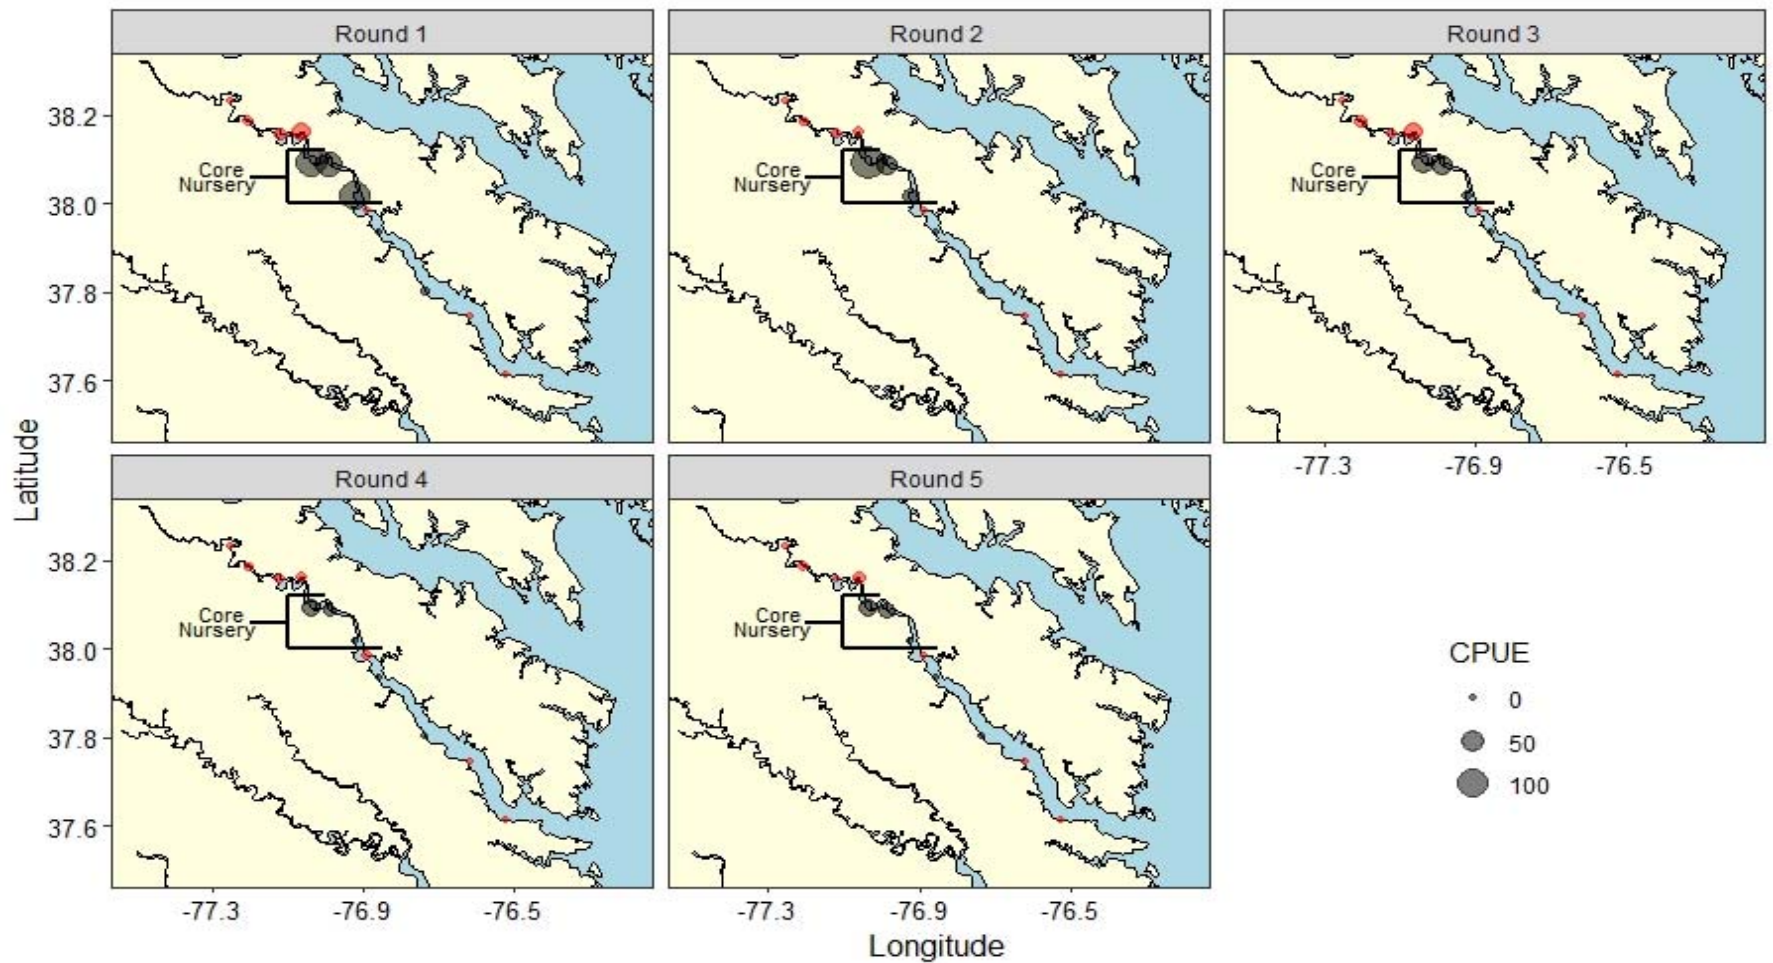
Round 1
38.2
38.0
37.8
37.6
Core Nursery

Round 2
Core Nursery

Round 3
Core Nursery
-77.3
-76.9
-76.5

Latitude

Round 4
38.2
38.0
37.8
37.6
Core Nursery
-77.3
-76.9
-76.5

Round 5
Core Nursery
-77.3
-76.9
-76.5

Longitude

CPUE
0
50
100